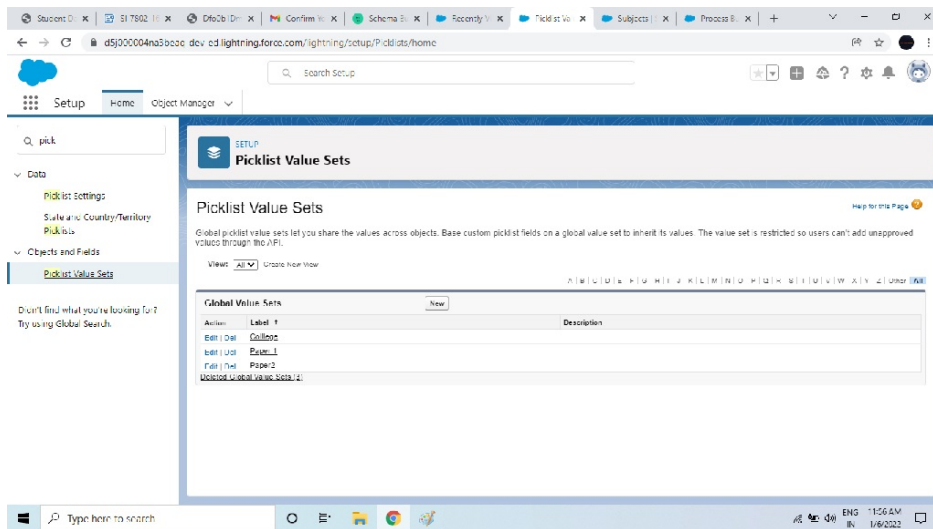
Student D | SI 7802 | Dfo0b|Dr | Confirm | Schema B | Recently V | Picklist Va | Subjects | Process B | +

d5j000004na3bcac dev ed.lightning.force.com/lightning/setup/Picklists/home

Search Setup

Setup Home Object Manager

pick

Data

Picklist Settings

State and Country/Territory Picklists

Objects and Fields

Picklist Value Sets

Didn't find what you're looking for? Try using Global Search.

SETUP
Picklist Value Sets

Picklist Value Sets

Help for this Page

Global picklist value sets let you share the values across objects. Base custom picklist fields on a global value set to inherit its values. The value set is restricted so users can't add unapproved values through the API.

View: All Create New View

A | B | C | D | E | F | G | H | I | J | K | L | M | N | O | P | Q | R | S | T | U | V | W | X | Y | Z | Other | All

Global Value Sets New

| Action | Label ↑ | Description |
|---|---|---|
| Edit \| Del | College | |
| Edit \| Del | Paper 1 | |
| Edit \| Del | Paper2 | |

Deleted Global Value Sets (2)

Type here to search

ENG IN 11:56 AM 1/6/2022